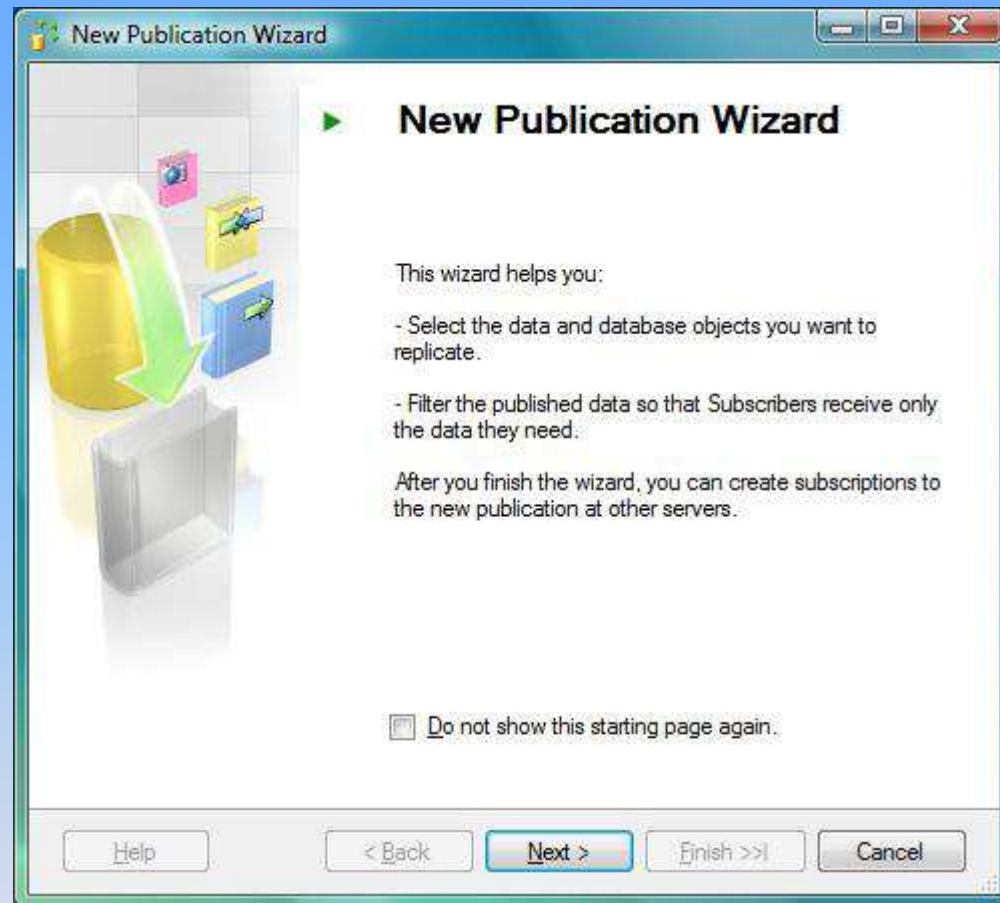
New Publication Wizard

New Publication Wizard

This wizard helps you:

- Select the data and database objects you want to replicate.

- Filter the published data so that Subscribers receive only the data they need.

After you finish the wizard, you can create subscriptions to the new publication at other servers.

Do not show this starting page again.

Help

< Back

Next >

Finish >>|

Cancel